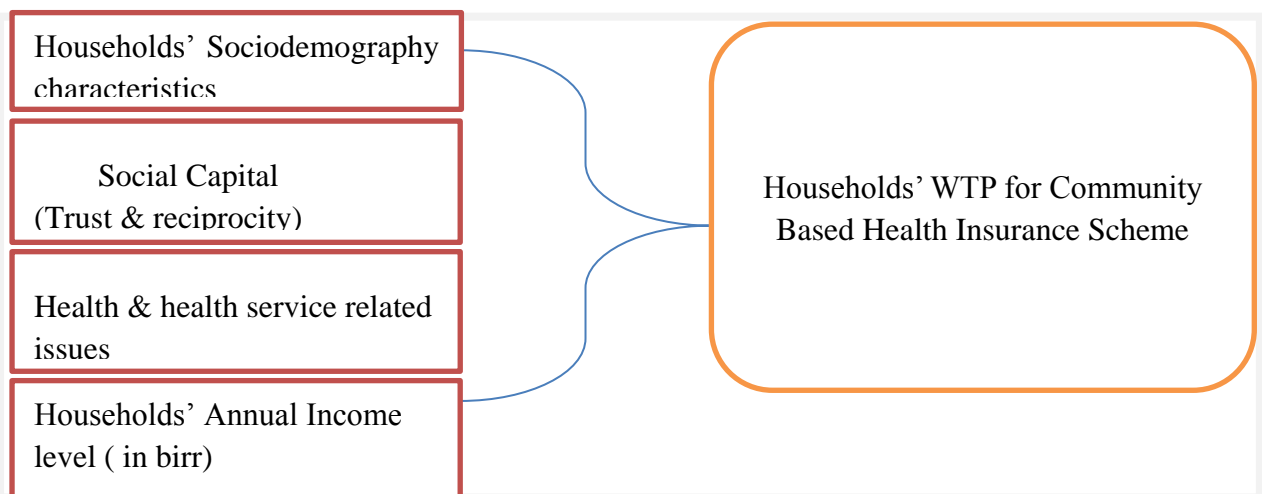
Households' Sociodemography characteristics

Social Capital
(Trust & reciprocity)

Health & health service related issues

Households' Annual Income level ( in birr)

Households' WTP for Community Based Health Insurance Scheme